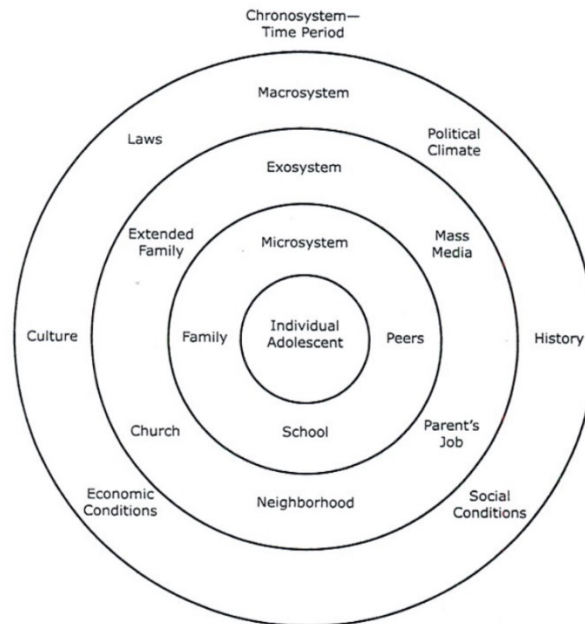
Chronosystem—
Time Period

Macrosystem

Laws

Political Climate

Exosystem

Extended Family

Microsystem

Mass Media

Culture

Family

Individual Adolescent

Peers

History

Church

School

Parent's Job

Economic Conditions

Neighborhood

Social Conditions